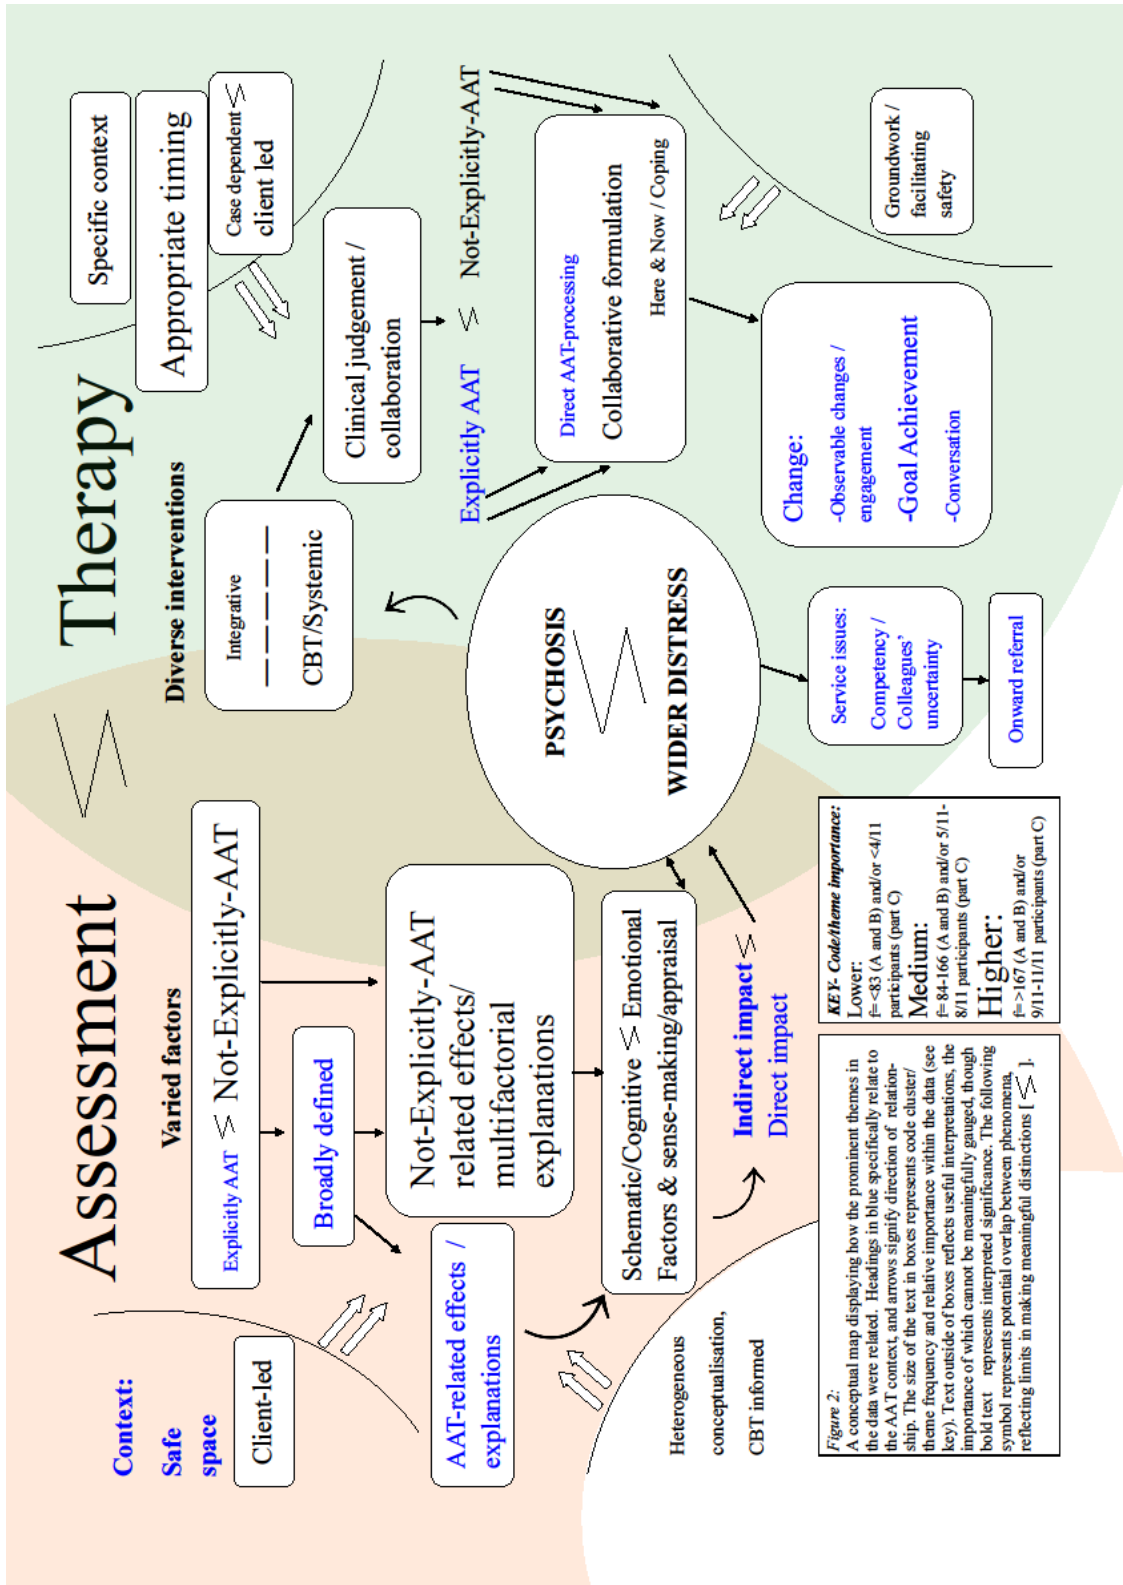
Therapy

Specific context

Appropriate timing

Case dependent ≶ client led

Not-Explicitly-AAT

Groundwork / facilitating safety

Clinical judgement / collaboration

Explicitly AAT ≶ Not-Explicitly-AAT

Direct AAT-processing
Collaborative formulation
Here & Now / Coping

Diverse interventions

Integrative
CBT/Systemic

Change:
-Observable changes / engagement
-Goal Achievement
-Conversation

PSYCHOSIS ≶ WIDER DISTRESS

Service issues:
Competency / Colleagues' uncertainty

Onward referral

Assessment

Varied factors

Explicitly AAT ≶ Not-Explicitly-AAT

Broadly defined

Not-Explicitly-AAT related effects/ multifactorial explanations

Schematic/Cognitive ≶ Emotional Factors & sense-making/appraisal

Indirect impact ≶ Direct impact

Context:
Safe space

Client-led

AAT-related effects / explanations

Heterogeneous conceptualisation, CBT informed

KEY- Code/theme importance:
Lower:
f=<83 (A and B) and/or <4/11 participants (part C)
Medium:
f= 84-166 (A and B) and/or 5/11-8/11 participants (part C)
Higher:
f=>167 (A and B) and/or 9/11-11/11 participants (part C)

Figure 2:
A conceptual map displaying how the prominent themes in the data were related. Headings in blue specifically relate to the AAT context, and arrows signify direction of relationship. The size of the text in boxes represents code cluster/ theme frequency and relative importance within the data (see key). Text outside of boxes reflects useful interpretations, the importance of which cannot be meaningfully gauged, though bold text represents interpreted significance. The following symbol represents potential overlap between phenomena, reflecting limits in making meaningful distinctions [ ≶ ].